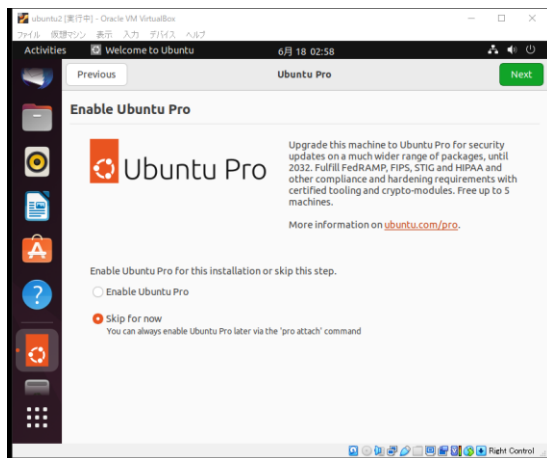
ubuntu2 [実行中] - Oracle VM VirtualBox

ファイル 仮想マシン 表示 入力 デバイス ヘルプ

Activities Welcome to Ubuntu 6月 18 02:58

Previous Ubuntu Pro Next

Enable Ubuntu Pro

Ubuntu Pro

Upgrade this machine to Ubuntu Pro for security updates on a much wider range of packages, until 2032. Fulfill FedRAMP, FIPS, STIG and HIPAA and other compliance and hardening requirements with certified tooling and crypto-modules. Free up to 5 machines.

More information on ubuntu.com/pro.

Enable Ubuntu Pro for this installation or skip this step.

Enable Ubuntu Pro

Skip for now
You can always enable Ubuntu Pro later via the 'pro attach' command

Right Control